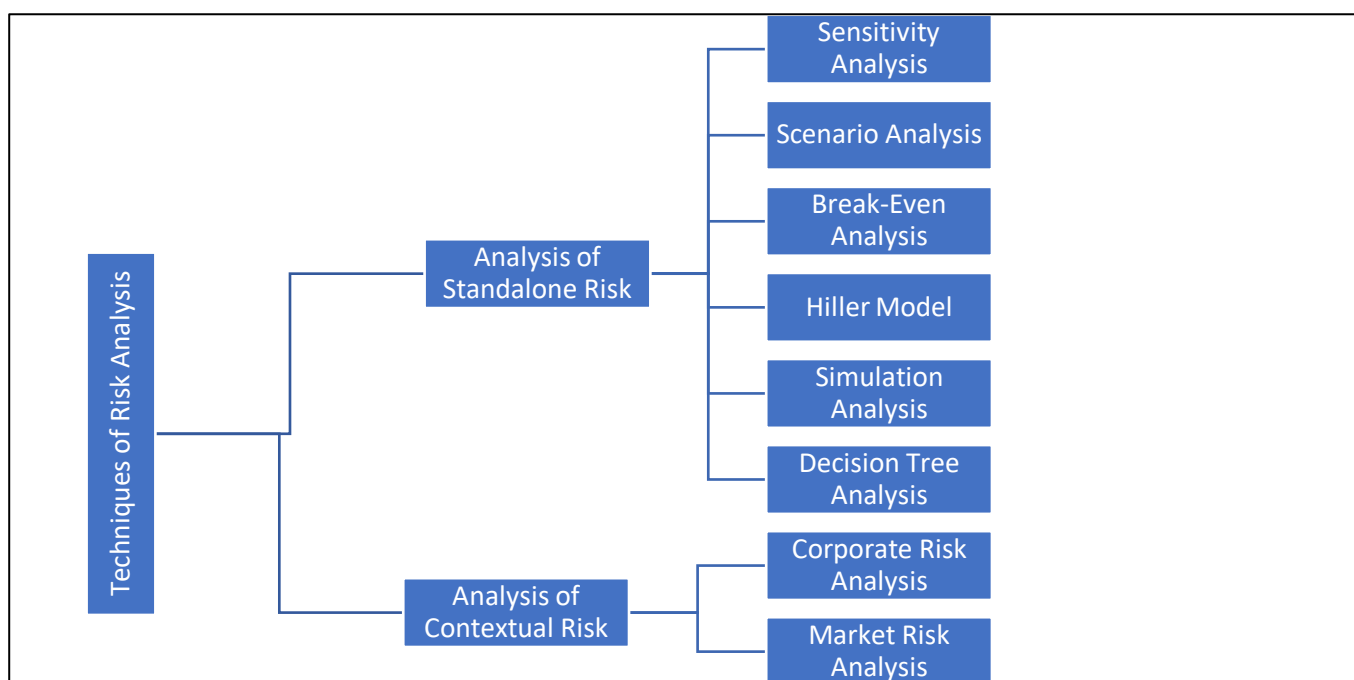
Techniques of Risk Analysis

Analysis of Standalone Risk

Sensitivity Analysis

Scenario Analysis

Break-Even Analysis

Hiller Model

Simulation Analysis

Decision Tree Analysis

Analysis of Contextual Risk

Corporate Risk Analysis

Market Risk Analysis